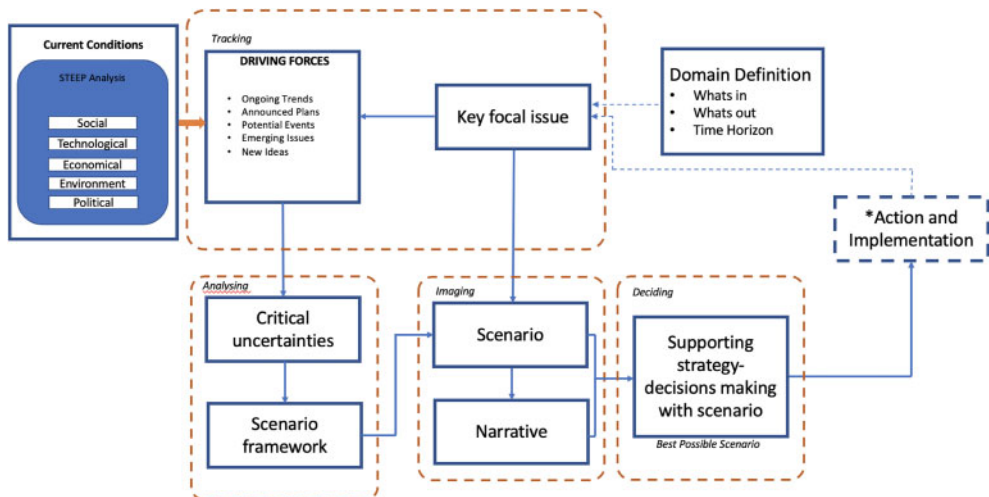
Current Conditions

STEEP Analysis

Social

Technological

Economical

Environment

Political

Tracking

DRIVING FORCES

- Ongoing Trends
- Announced Plans
- Potential Events
- Emerging Issues
- New Ideas

Key focal issue

Domain Definition

- Whats in
- Whats out
- Time Horizon

*Action and Implementation

Analysing

Critical uncertainties

Scenario framework

Imaging

Scenario

Narrative

Deciding

Supporting strategy-decisions making with scenario

Best Possible Scenario